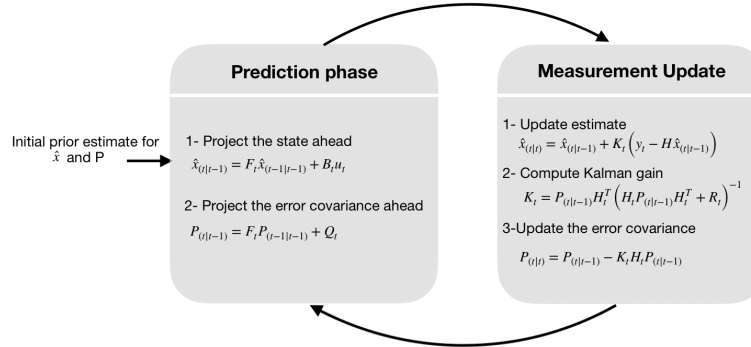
Initial prior estimate for $\hat{x}$ and P

Prediction phase

1- Project the state ahead
$\hat{x}_{(t|t-1)} = F_t \hat{x}_{(t-1|t-1)} + B_t u_t$

2- Project the error covariance ahead
$P_{(t|t-1)} = F_t P_{(t-1|t-1)} + Q_t$

Measurement Update

1- Update estimate
$\hat{x}_{(t|t)} = \hat{x}_{(t|t-1)} + K_t \left( y_t - H \hat{x}_{(t|t-1)} \right)$

2- Compute Kalman gain
$K_t = P_{(t|t-1)} H_t^T \left( H_t P_{(t|t-1)} H_t^T + R_t \right)^{-1}$

3-Update the error covariance
$P_{(t|t)} = P_{(t|t-1)} - K_t H_t P_{(t|t-1)}$